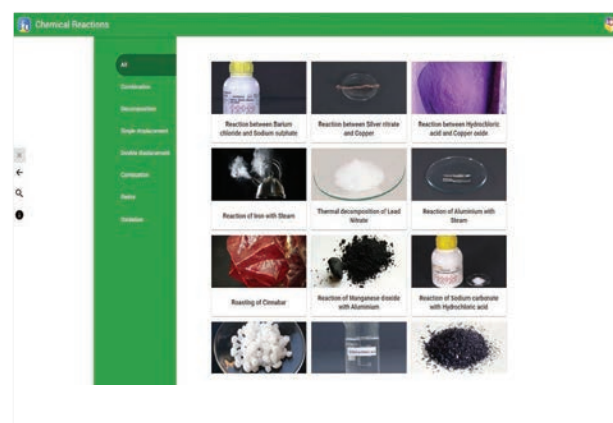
Chemical Reactions

All
Combination
Decomposition
Single displacement
Double displacement
Combustion
Redox
Oxidation

Reaction between Barium chloride and Sodium sulphate

Reaction between Silver nitrate and Copper

Reaction between Hydrochloric acid and Copper oxide

Reaction of Iron with Steam

Thermal decomposition of Lead Nitrate

Reaction of Aluminium with Steam

Roasting of Cinnabar

Reaction of Manganese dioxide with Aluminium

Reaction of Sodium carbonate with Hydrochloric acid